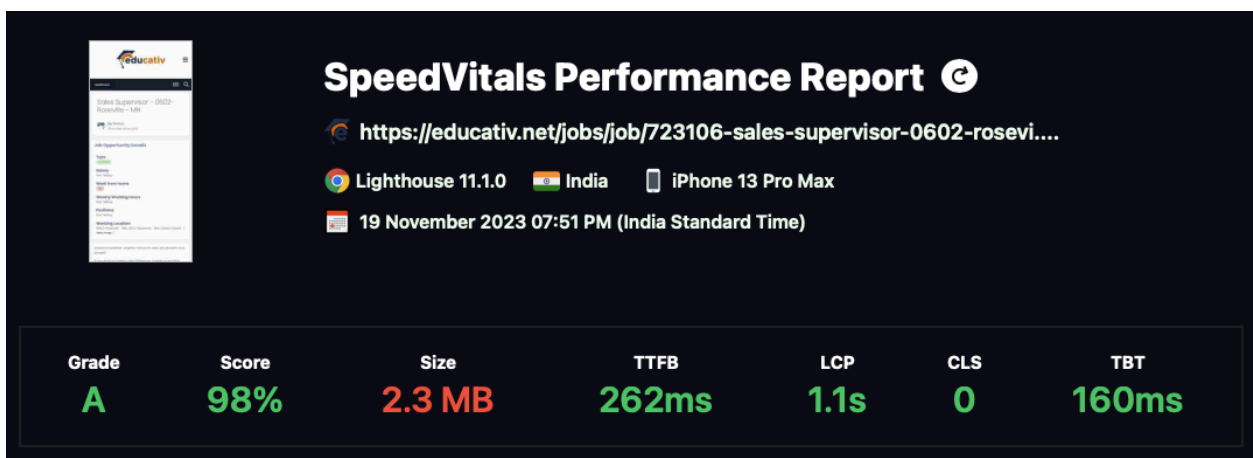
educativ

Sales Supervisor – 0602-Roseville – MN

SpeedVitals Performance Report

https://educativ.net/jobs/job/723106-sales-supervisor-0602-rosevi....

Lighthouse 11.1.0 India iPhone 13 Pro Max

19 November 2023 07:51 PM (India Standard Time)

| Grade | Score | Size | TTFB | LCP | CLS | TBT |
|---|---|---|---|---|---|---|
| A | 98% | 2.3 MB | 262ms | 1.1s | 0 | 160ms |